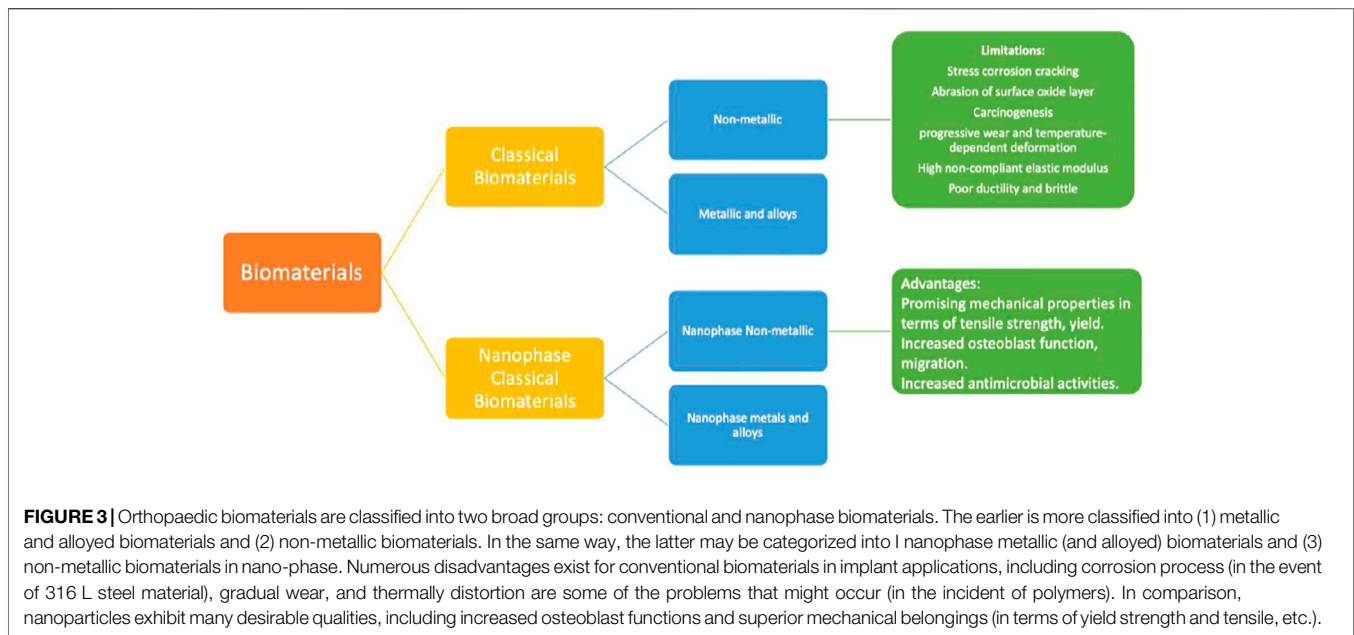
Biomaterials

Classical Biomaterials

Non-metallic

Metallic and alloys

Limitations:
Stress corrosion cracking
Abrasion of surface oxide layer
Carcinogenesis
progressive wear and temperature-dependent deformation
High non-compliant elastic modulus
Poor ductility and brittle

Nanophase Classical Biomaterials

Nanophase Non-metallic

Nanophase metals and alloys

Advantages:
Promising mechanical properties in terms of tensile strength, yield.
Increased osteoblast function, migration.
Increased antimicrobial activities.

**FIGURE 3 |** Orthopaedic biomaterials are classified into two broad groups: conventional and nanophase biomaterials. The earlier is more classified into (1) metallic and alloyed biomaterials and (2) non-metallic biomaterials. In the same way, the latter may be categorized into I nanophase metallic (and alloyed) biomaterials and (3) non-metallic biomaterials in nano-phase. Numerous disadvantages exist for conventional biomaterials in implant applications, including corrosion process (in the event of 316 L steel material), gradual wear, and thermally distortion are some of the problems that might occur (in the incident of polymers). In comparison, nanoparticles exhibit many desirable qualities, including increased osteoblast functions and superior mechanical belongings (in terms of yield strength and tensile, etc.).